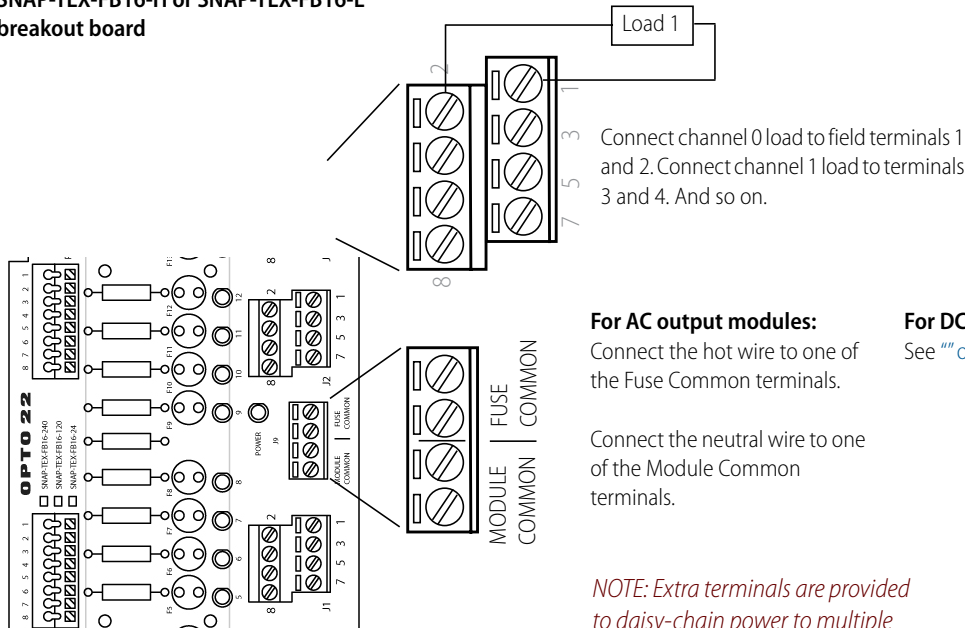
SNAP-TEX-FB16-H or SNAP-TEX-FB16-L breakout board

Load 1

2
1
3
5
7
8

Connect channel 0 load to field terminals 1 and 2. Connect channel 1 load to terminals 3 and 4. And so on.

For AC output modules:
Connect the hot wire to one of the Fuse Common terminals.

Connect the neutral wire to one of the Module Common terminals.

For DC
See "" c

FUSE COMMON
MODULE COMMON

NOTE: Extra terminals are provided to daisy-chain power to multiple

OPTO 22
SNAP-TEX-FB16-240
SNAP-TEX-FB16-120
SNAP-TEX-FB16-24

8 7 6 5 4 3 2 1
8 7 6 5 4 3 2 1

F13 F12 F11 F10 F9 F8 F7 F6 F5
12 11 10 9 8 7 6 5
POWER
J9
FUSE COMMON
MODULE COMMON
J2
J1
J
2 3 1
8 7 5 3
2 3 1
8 7 5 3